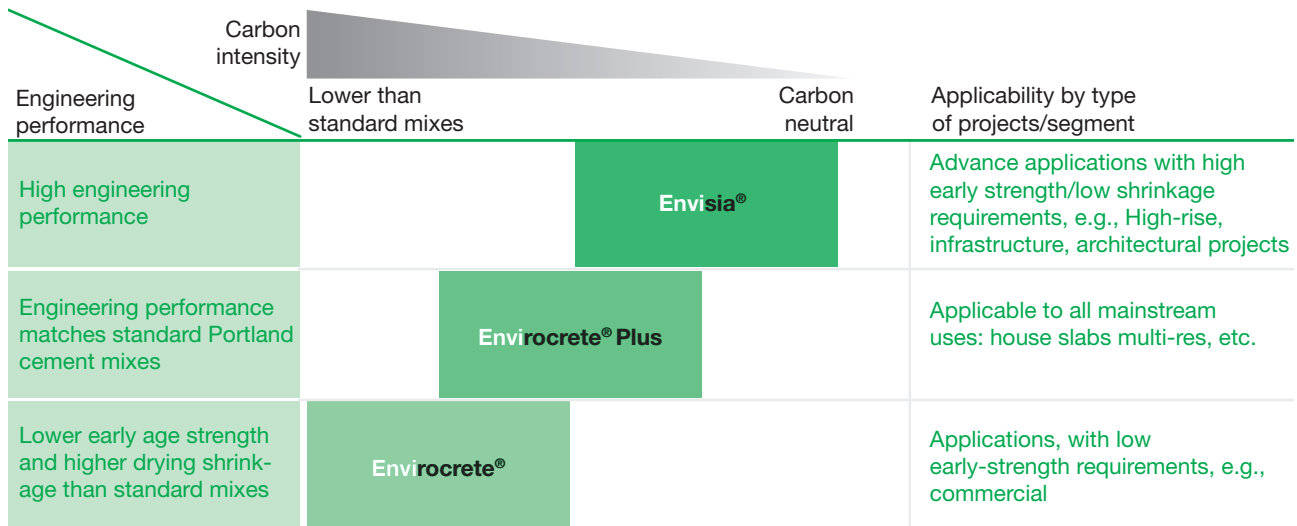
| Carbon intensity / Engineering performance | Lower than standard mixes → Carbon neutral | Applicability by type of projects/segment |
|---|---|---|
| High engineering performance | Envisia® | Advance applications with high early strength/low shrinkage requirements, e.g., High-rise, infrastructure, architectural projects |
| Engineering performance matches standard Portland cement mixes | Envirocrete® Plus | Applicable to all mainstream uses: house slabs multi-res, etc. |
| Lower early age strength and higher drying shrinkage than standard mixes | Envirocrete® | Applications, with low early-strength requirements, e.g., commercial |